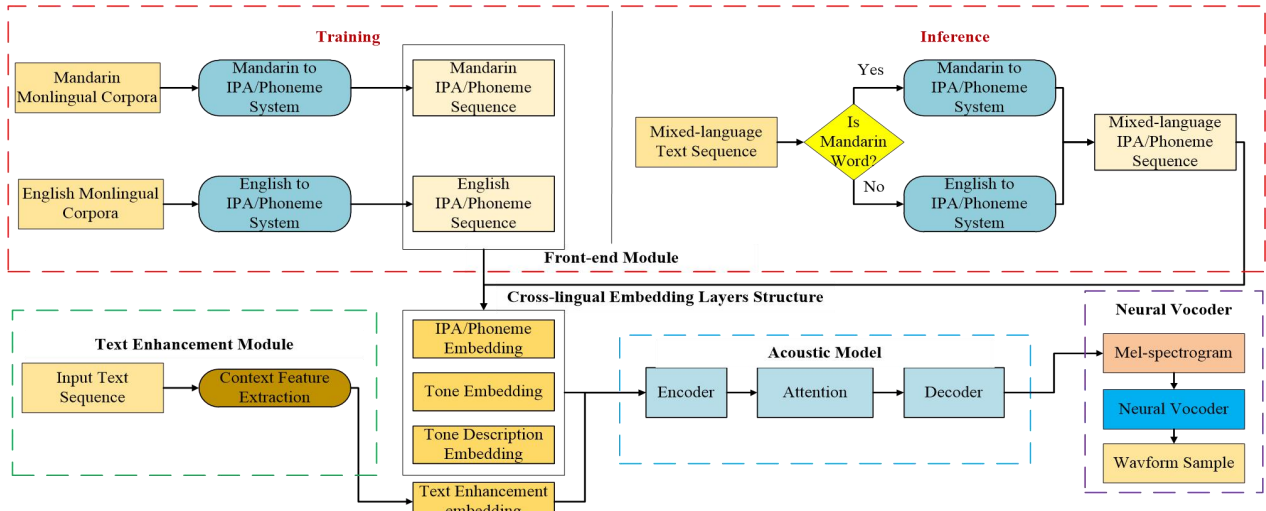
Training

Mandarin Monlingual Corpora

Mandarin to IPA/Phoneme System

Mandarin IPA/Phoneme Sequence

English Monlingual Corpora

English to IPA/Phoneme System

English IPA/Phoneme Sequence

Inference

Mixed-language Text Sequence

Is Mandarin Word?

Yes

No

Mandarin to IPA/Phoneme System

English to IPA/Phoneme System

Mixed-language IPA/Phoneme Sequence

Front-end Module

Cross-lingual Embedding Layers Structure

Text Enhancement Module

Input Text Sequence

Context Feature Extraction

IPA/Phoneme Embedding

Tone Embedding

Tone Description Embedding

Text Enhancement embedding

Acoustic Model

Encoder

Attention

Decoder

Neural Vocoder

Mel-spectrogram

Neural Vocoder

Wavform Sample